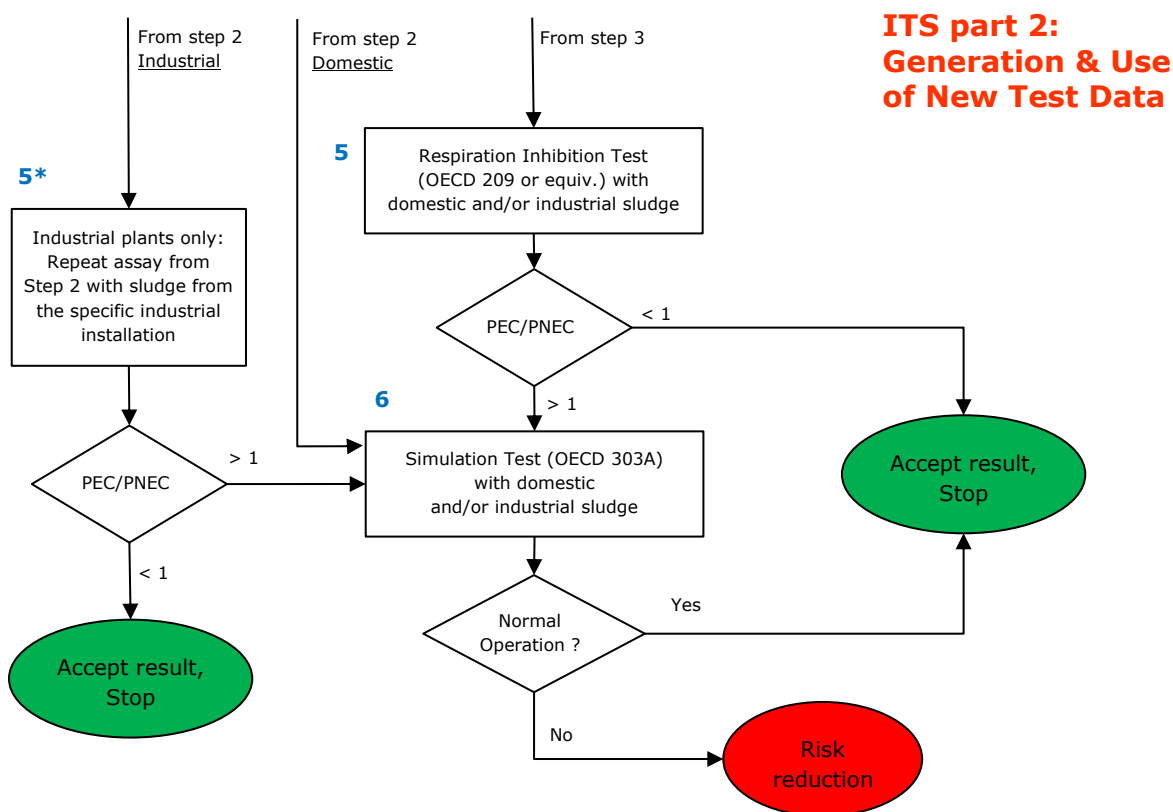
ITS part 2: Generation & Use of New Test Data

From step 2
Industrial

From step 2
Domestic

From step 3

5*

Industrial plants only: Repeat assay from Step 2 with sludge from the specific industrial installation

5

Respiration Inhibition Test (OECD 209 or equiv.) with domestic and/or industrial sludge

PEC/PNEC

< 1

> 1

6

PEC/PNEC

> 1

Simulation Test (OECD 303A) with domestic and/or industrial sludge

Accept result, Stop

< 1

Accept result, Stop

Normal Operation ?

Yes

No

Risk reduction